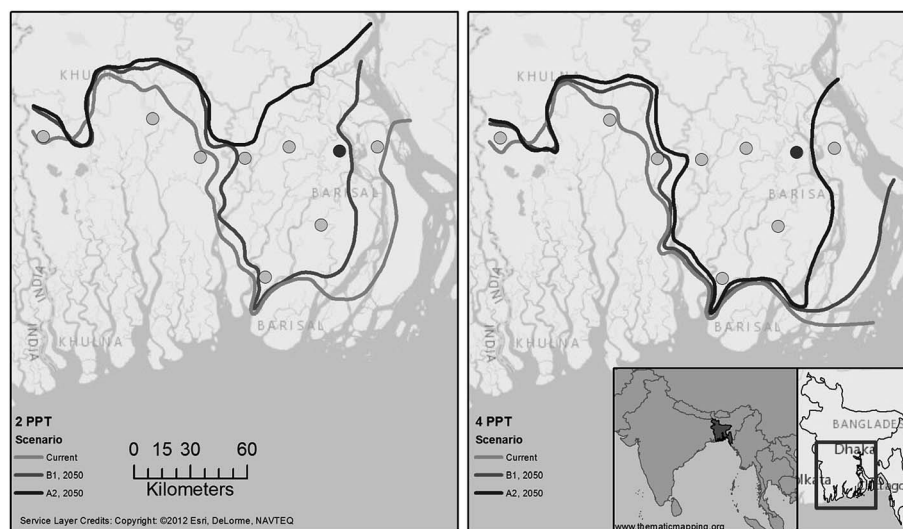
KHULNA
BARISAL
INDIA
KHULNA
BARISAL

2 PPT
Scenario
Current
B1, 2050
A2, 2050

0 15 30 60
Kilometers

Service Layer Credits: Copyright: ©2012 Esri, DeLorme, NAVTEQ

KHULNA
BARISAL
INDIA
KHULNA
BARISAL

4 PPT
Scenario
Current
B1, 2050
A2, 2050

www.thematicmapping.org
BANGLADES
Dhaka
lkata
ago